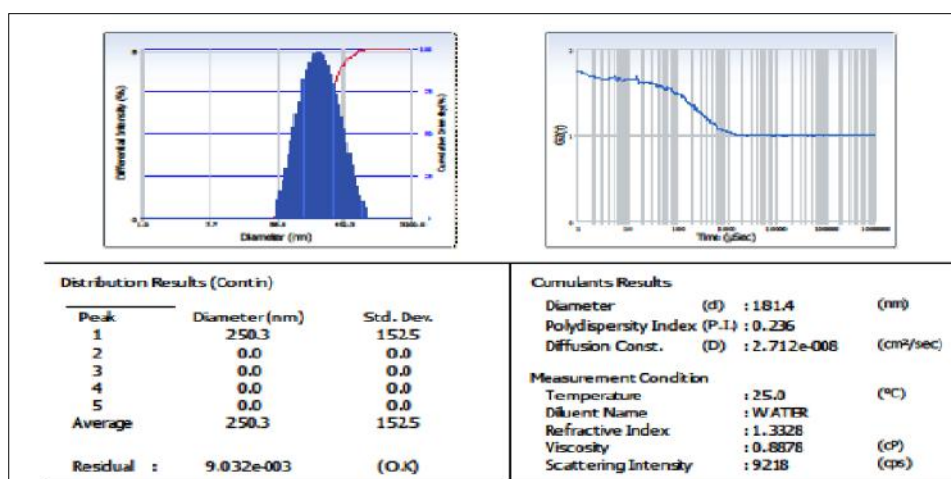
Differential Intensity (%)
Cumulative Intensity (%)
Diameter (nm)
1.0
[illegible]
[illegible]
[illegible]
5000.0

G2(t)
Time (μSec)

Distribution Results (Contin)

| Peak | Diameter (nm) | Std. Dev. |
|---|---|---|
| 1 | 250.3 | 152.5 |
| 2 | 0.0 | 0.0 |
| 3 | 0.0 | 0.0 |
| 4 | 0.0 | 0.0 |
| 5 | 0.0 | 0.0 |
| Average | 250.3 | 152.5 |

Residual : 9.032e-003 (O.K)

Cumulants Results
Diameter (d) : 181.4 (nm)
Polydispersity Index (P.I.) : 0.236
Diffusion Const. (D) : 2.712e-008 (cm²/sec)

Measurement Condition
Temperature : 25.0 (°C)
Diluent Name : WATER
Refractive Index : 1.3328
Viscosity : 0.8878 (cP)
Scattering Intensity : 9218 (cps)